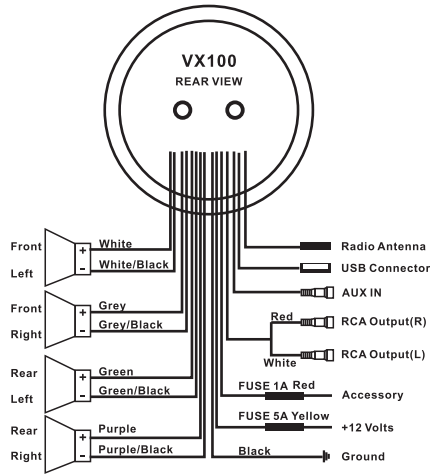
VX100
REAR VIEW

Front
Left
+ White
- White/Black

Front
Right
+ Grey
- Grey/Black

Rear
Left
+ Green
- Green/Black

Rear
Right
+ Purple
- Purple/Black

Radio Antenna
USB Connector
AUX IN
Red
RCA Output(R)
White
RCA Output(L)
FUSE 1A Red
Accessory
FUSE 5A Yellow
+12 Volts
Black
Ground